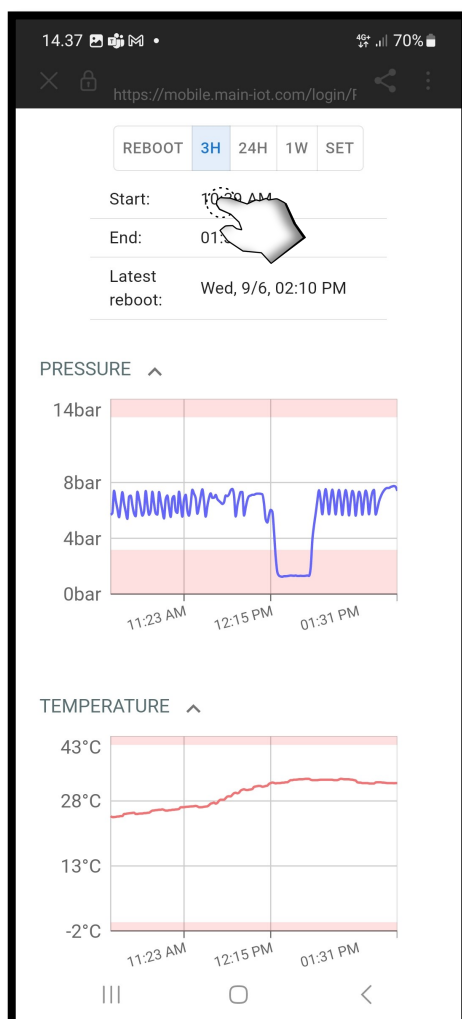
14.37 • 4G+ 70%

https://mobile.main-iot.com/login/F

REBOOT 3H 24H 1W SET

| Start: | 10:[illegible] AM |
|---|---|
| End: | 01:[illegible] |
| Latest reboot: | Wed, 9/6, 02:10 PM |

PRESSURE

14bar
8bar
4bar
0bar
11:23 AM 12:15 PM 01:31 PM

TEMPERATURE

43°C
28°C
13°C
-2°C
11:23 AM 12:15 PM 01:31 PM